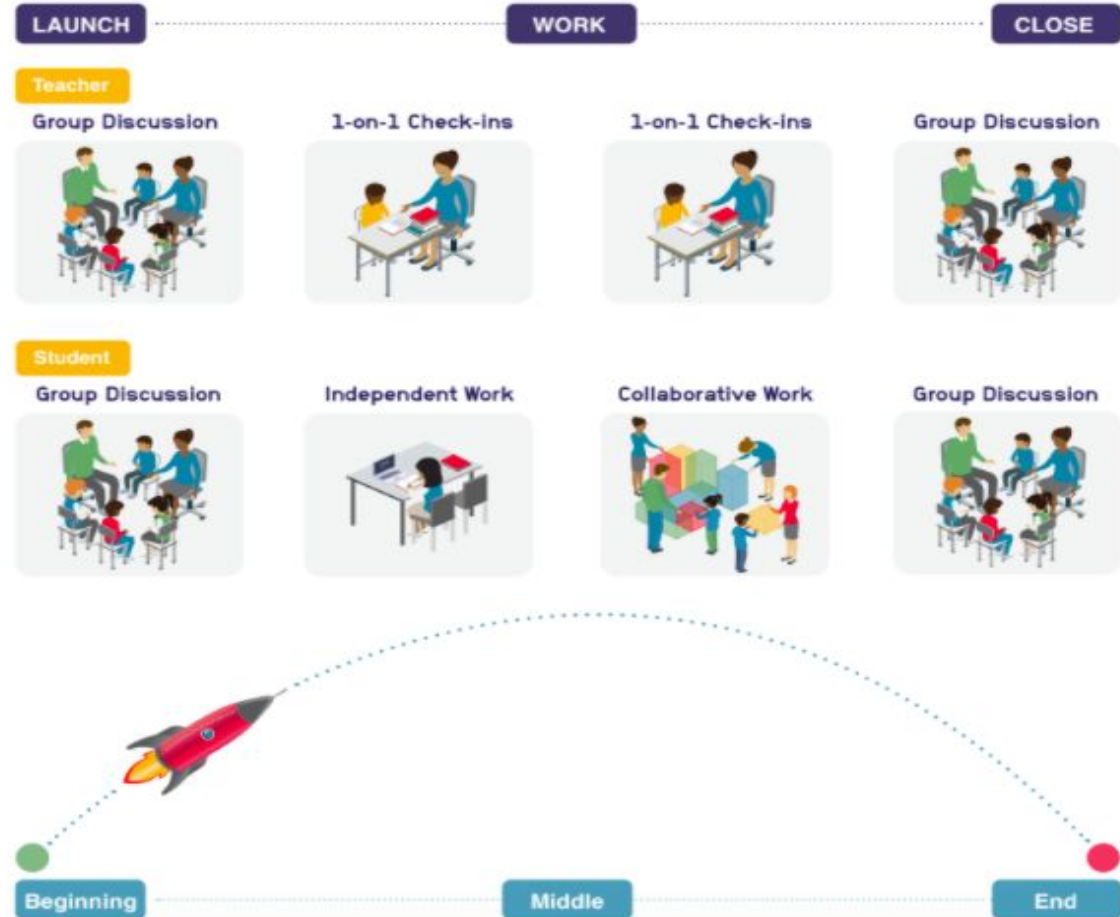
LAUNCH WORK CLOSE

Teacher

Group Discussion

1-on-1 Check-ins

1-on-1 Check-ins

Group Discussion

Student

Group Discussion

Independent Work

Collaborative Work

Group Discussion

Beginning Middle End